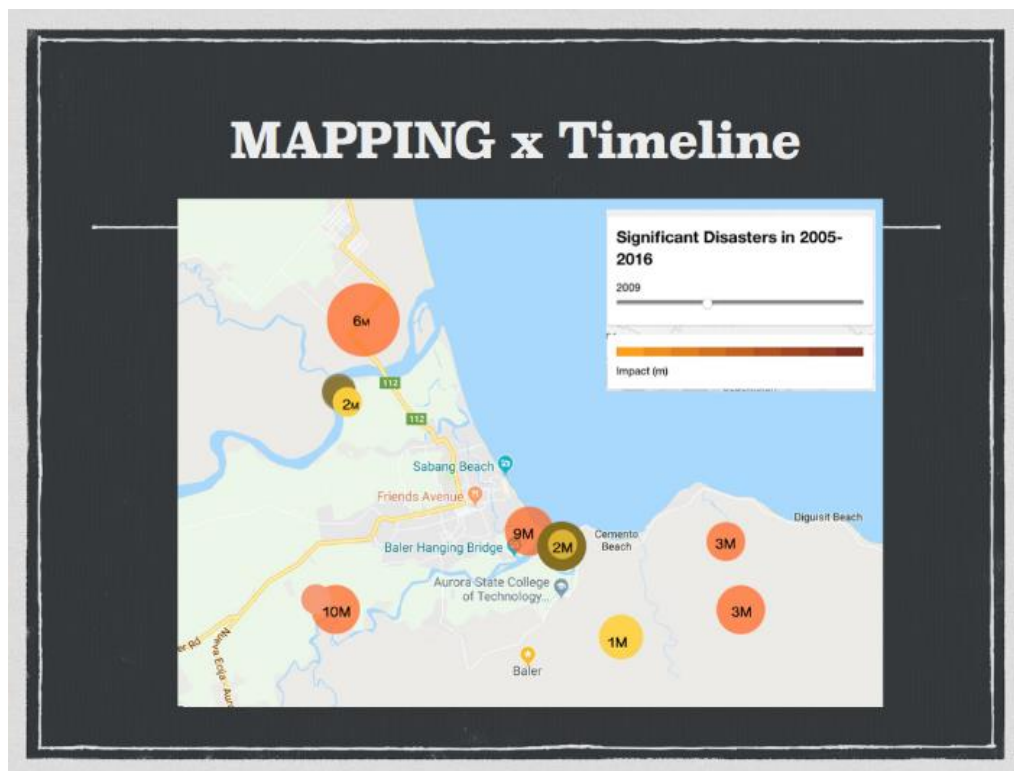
MAPPING x Timeline

Significant Disasters in 2005-2016

2009

Impact (m)

6M

112

2M

112

Sabang Beach

Friends Avenue

9M

2M

Cemento Beach

Baler Hanging Bridge

Diguisit Beach

3M

Aurora State College of Technology...

10M

3M

1M

Baler

er Rd

Nueva Ecija - Aurora